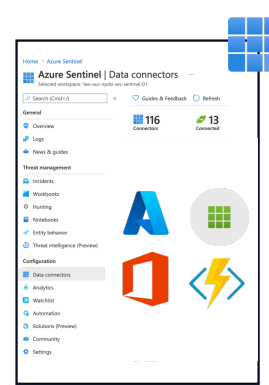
Home > Azure Sentinel

Azure Sentinel | Data connectors ...

Selected workspace: 'law-ecx-npdst-sec-sentinel-01'

Search (Cmd+/)

«

Guides & Feedback

Refresh

General

Overview

Logs

News & guides

116
Connectors

13
Connected

Threat management

Incidents

Workbooks

Hunting

Notebooks

Entity behavior

Threat intelligence (Preview)

Configuration

Data connectors

Analytics

Watchlist

Automation

Solutions (Preview)

Community

Settings